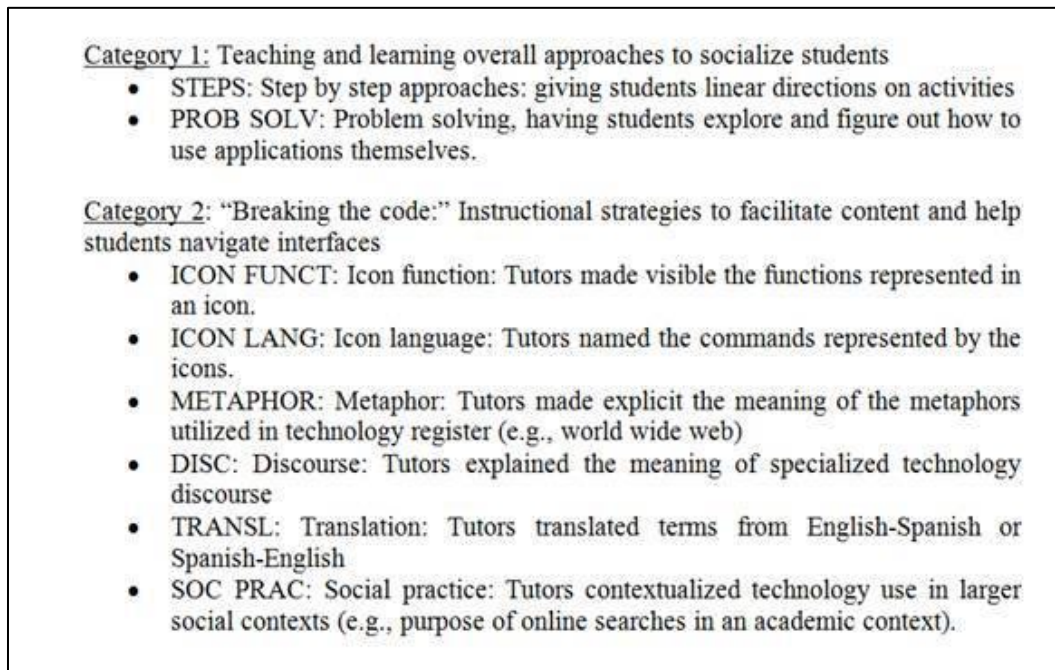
Category 1: Teaching and learning overall approaches to socialize students

- STEPS: Step by step approaches: giving students linear directions on activities
- PROB SOLV: Problem solving, having students explore and figure out how to use applications themselves.

Category 2: "Breaking the code:" Instructional strategies to facilitate content and help students navigate interfaces

- ICON FUNCT: Icon function: Tutors made visible the functions represented in an icon.
- ICON LANG: Icon language: Tutors named the commands represented by the icons.
- METAPHOR: Metaphor: Tutors made explicit the meaning of the metaphors utilized in technology register (e.g., world wide web)
- DISC: Discourse: Tutors explained the meaning of specialized technology discourse
- TRANSL: Translation: Tutors translated terms from English-Spanish or Spanish-English
- SOC PRAC: Social practice: Tutors contextualized technology use in larger social contexts (e.g., purpose of online searches in an academic context).